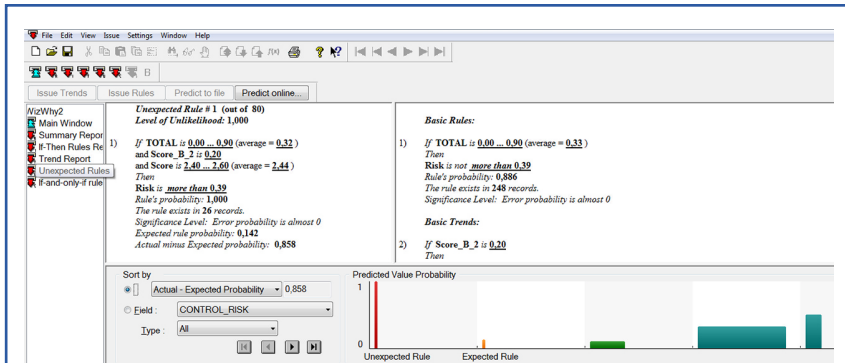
File Edit View Issue Settings Window Help

Issue Trends | Issue Rules | Predict to file | Predict online...

WizWhy2
Main Window
Summary Repor
If-Then Rules Re
Trend Report
Unexpected Rules
If-and-only-if rule

Unexpected Rule # 1 (out of 80)
Level of Unlikelihood: 1,000

1) If TOTAL is 0,00 ... 0,90 (average = 0,32 )
and Score_B_2 is 0,20
and Score is 2,40 ... 2,60 (average = 2,44 )
Then
Risk is more than 0,39
Rule's probability: 1,000
The rule exists in 26 records.
Significance Level: Error probability is almost 0
Expected rule probability: 0,142
Actual minus Expected probability: 0,858

Basic Rules:

1) If TOTAL is 0,00 ... 0,90 (average = 0,33 )
Then
Risk is not more than 0,39
Rule's probability: 0,886
The rule exists in 248 records.
Significance Level: Error probability is almost 0

Basic Trends:

2) If Score_B_2 is 0,20
Then

Sort by
Actual - Expected Probability 0,858
Field : CONTROL_RISK
Type : All

Predicted Value Probability
1
0
Unexpected Rule
Expected Rule